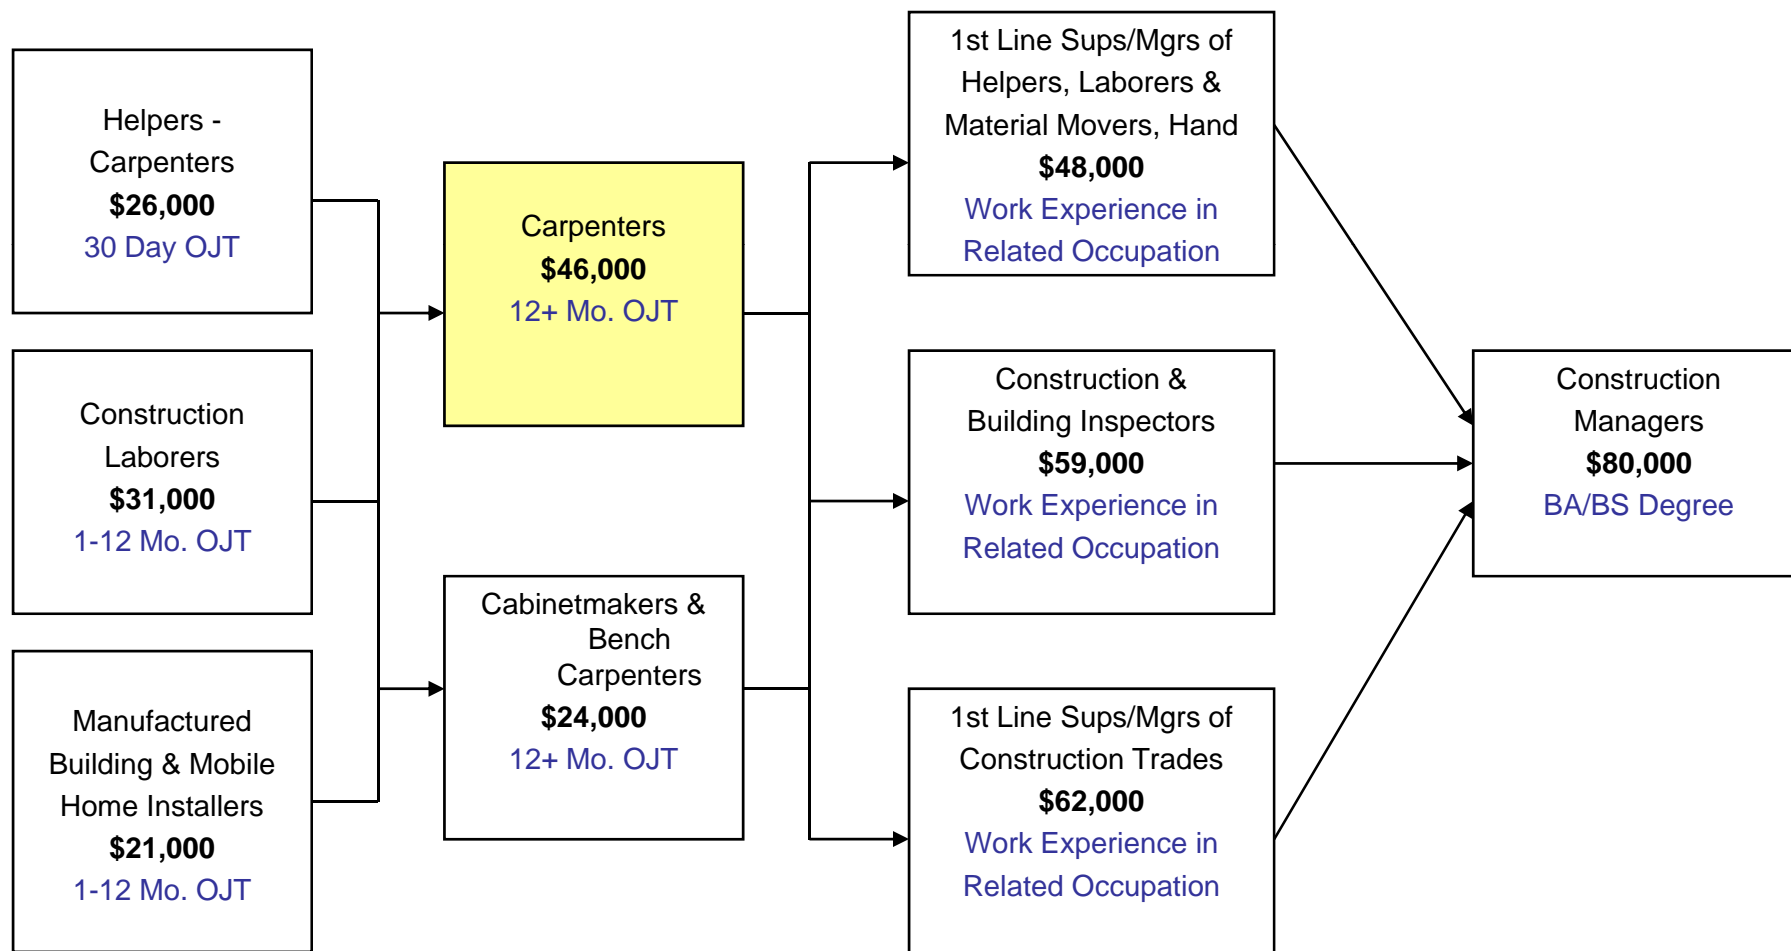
Helpers - Carpenters
$26,000
30 Day OJT

Construction Laborers
$31,000
1-12 Mo. OJT

Manufactured Building & Mobile Home Installers
$21,000
1-12 Mo. OJT

Carpenters
$46,000
12+ Mo. OJT

Cabinetmakers & Bench Carpenters
$24,000
12+ Mo. OJT

1st Line Sups/Mgrs of Helpers, Laborers & Material Movers, Hand
$48,000
Work Experience in Related Occupation

Construction & Building Inspectors
$59,000
Work Experience in Related Occupation

1st Line Sups/Mgrs of Construction Trades
$62,000
Work Experience in Related Occupation

Construction Managers
$80,000
BA/BS Degree